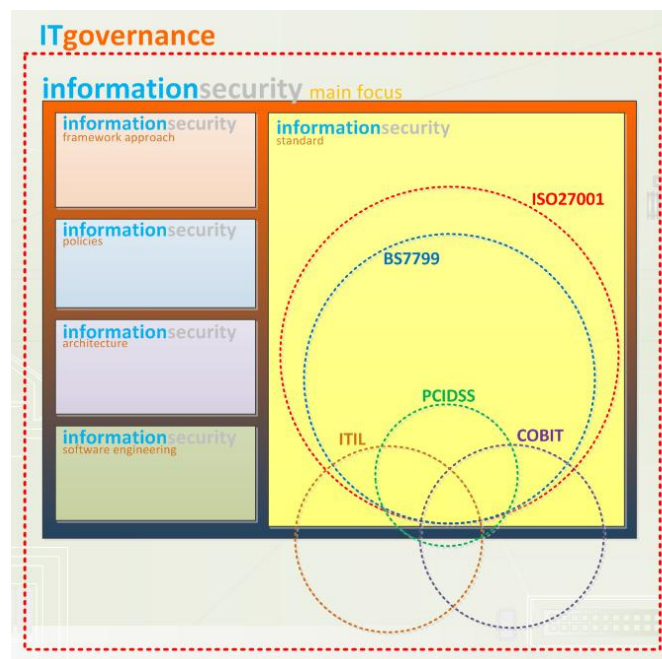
ITgovernance

informationsecurity main focus

informationsecurity
framework approach

informationsecurity
policies

informationsecurity
architecture

informationsecurity
software engineering

informationsecurity
standard

ISO27001

BS7799

PCIDSS

ITIL

COBIT